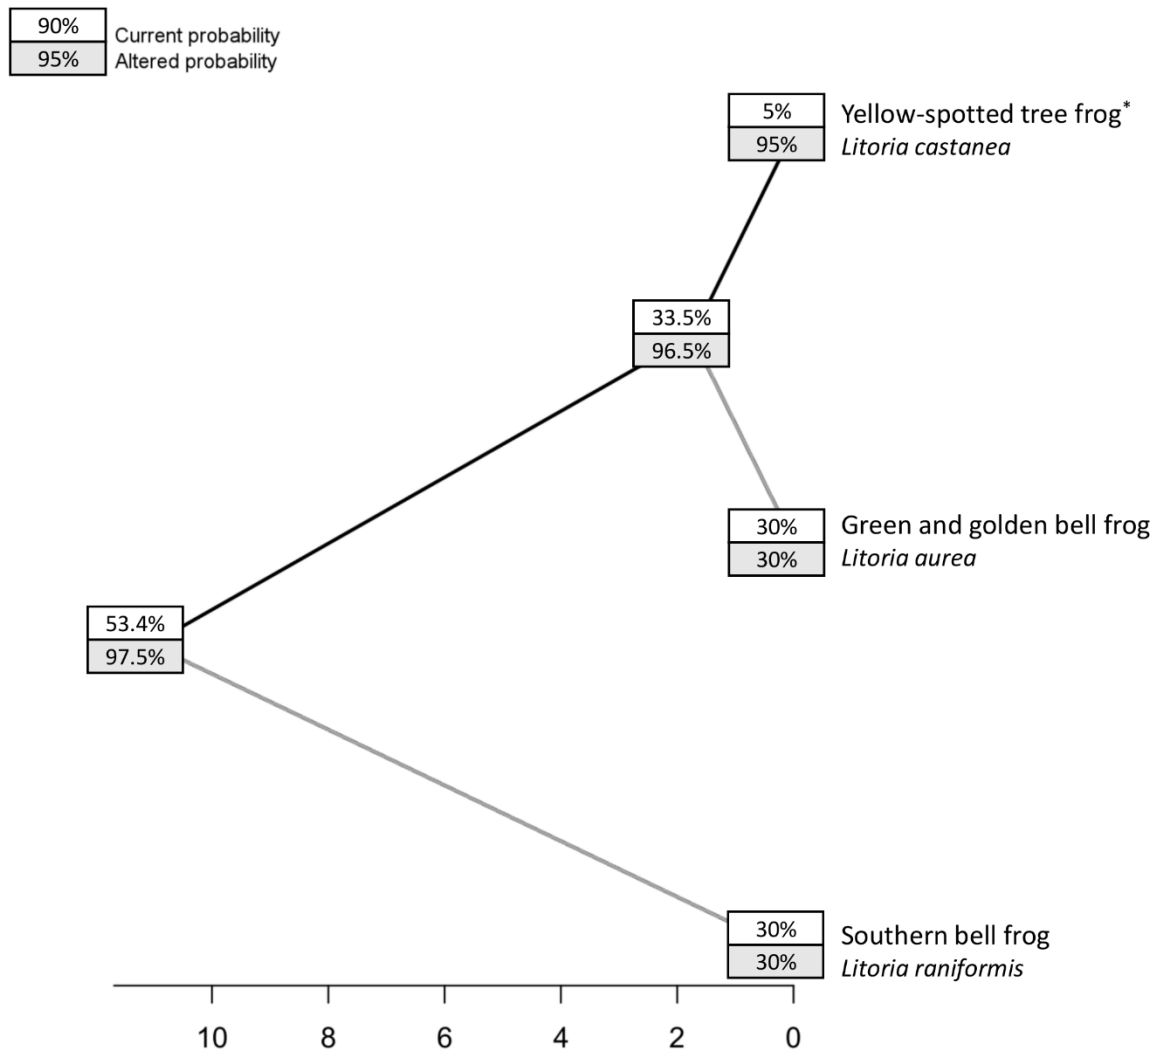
90% Current probability
95% Altered probability

5%
95%
Yellow-spotted tree frog*
Litoria castanea

33.5%
96.5%

30%
30%
Green and golden bell frog
Litoria aurea

53.4%
97.5%

30%
30%
Southern bell frog
Litoria raniformis

10 8 6 4 2 0